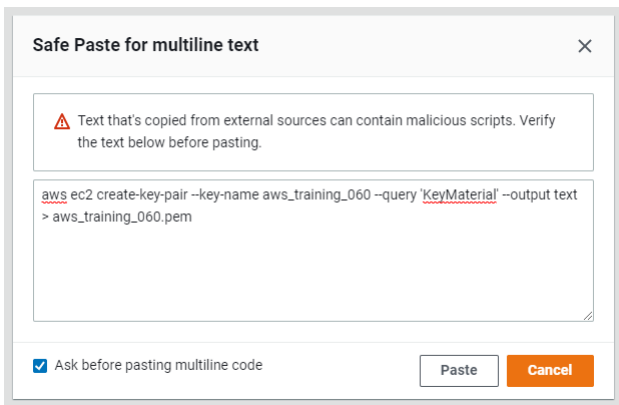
Safe Paste for multiline text

×

Text that's copied from external sources can contain malicious scripts. Verify the text below before pasting.

aws ec2 create-key-pair --key-name aws_training_060 --query 'KeyMaterial' --output text > aws_training_060.pem

Ask before pasting multiline code

Paste

Cancel